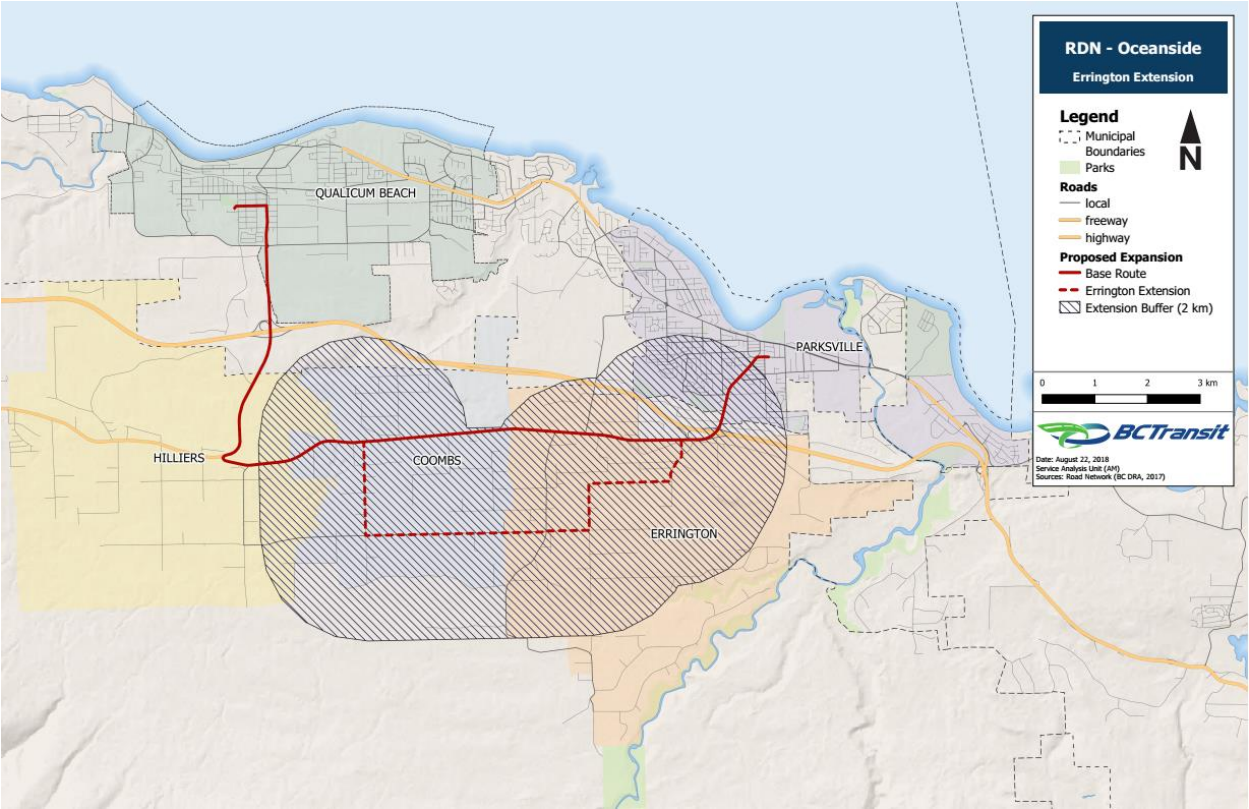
RDN - Oceanside
Errington Extension

Legend
Municipal Boundaries
Parks
Roads
local
freeway
highway
Proposed Expansion
Base Route
Errington Extension
Extension Buffer (2 km)

N

0 1 2 3 km

BCTransit

Date: August 22, 2018
Service Analysis Unit (AM)
Sources: Road Network (BC DRA, 2017)

QUALICUM BEACH
PARKSVILLE
HILLIERS
COOMBS
ERRINGTON